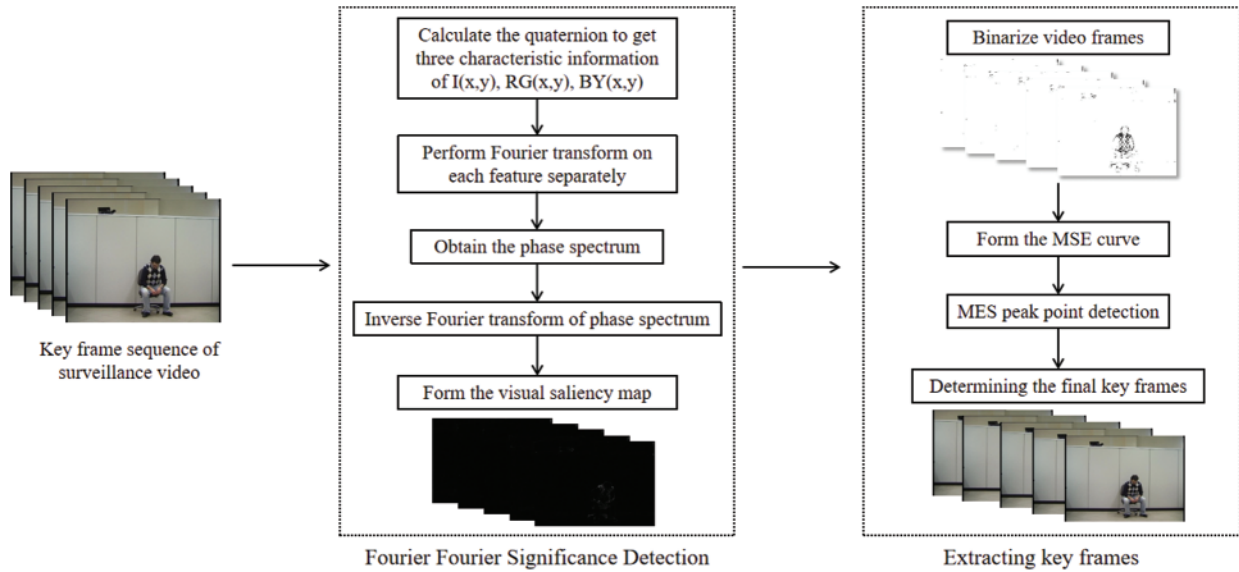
Key frame sequence of surveillance video

Calculate the quaternion to get three characteristic information of I(x,y), RG(x,y), BY(x,y)

Perform Fourier transform on each feature separately

Obtain the phase spectrum

Inverse Fourier transform of phase spectrum

Form the visual saliency map

Fourier Fourier Significance Detection

Binarize video frames

Form the MSE curve

MES peak point detection

Determining the final key frames

Extracting key frames